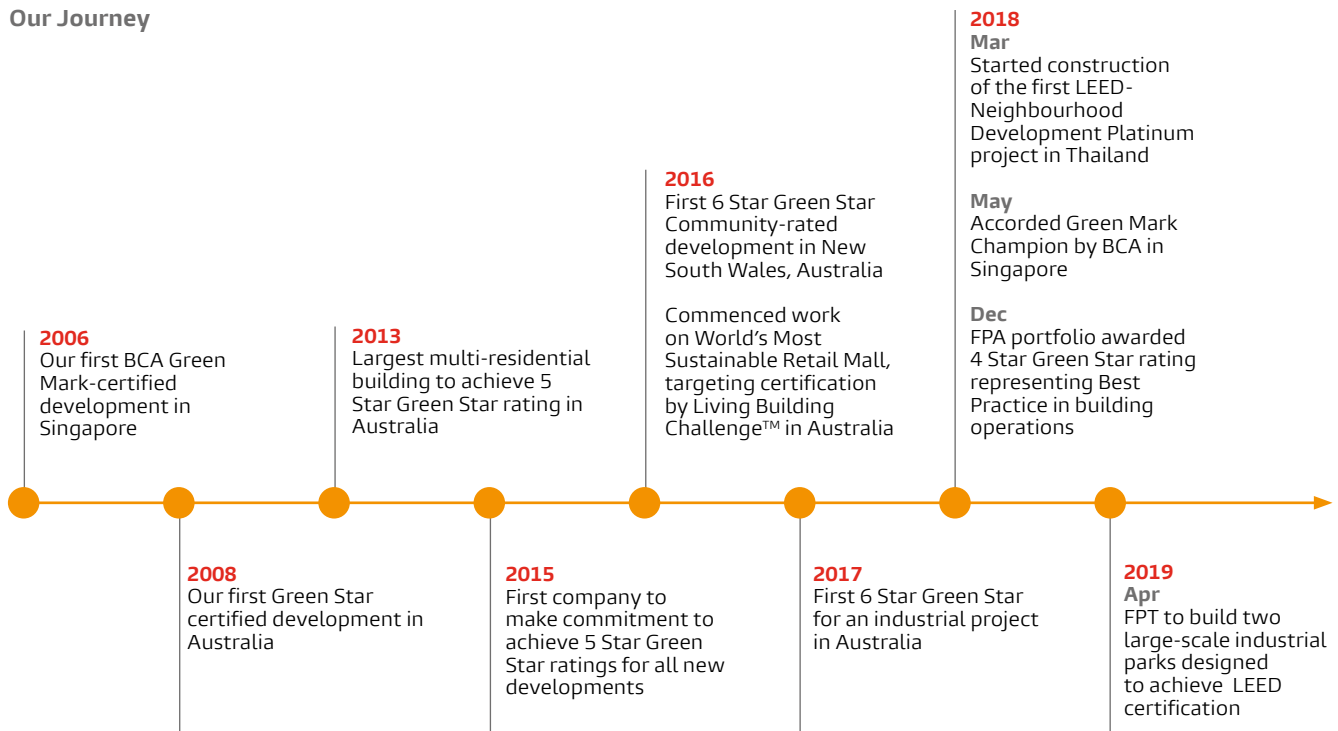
Our Journey

2006
Our first BCA Green Mark-certified development in Singapore

2008
Our first Green Star certified development in Australia

2013
Largest multi-residential building to achieve 5 Star Green Star rating in Australia

2015
First company to make commitment to achieve 5 Star Green Star ratings for all new developments

2016
First 6 Star Green Star Community-rated development in New South Wales, Australia

Commenced work on World's Most Sustainable Retail Mall, targeting certification by Living Building Challenge™ in Australia

2017
First 6 Star Green Star for an industrial project in Australia

2018
Mar
Started construction of the first LEED-Neighbourhood Development Platinum project in Thailand

May
Accorded Green Mark Champion by BCA in Singapore

Dec
FPA portfolio awarded 4 Star Green Star rating representing Best Practice in building operations

2019
Apr
FPT to build two large-scale industrial parks designed to achieve LEED certification